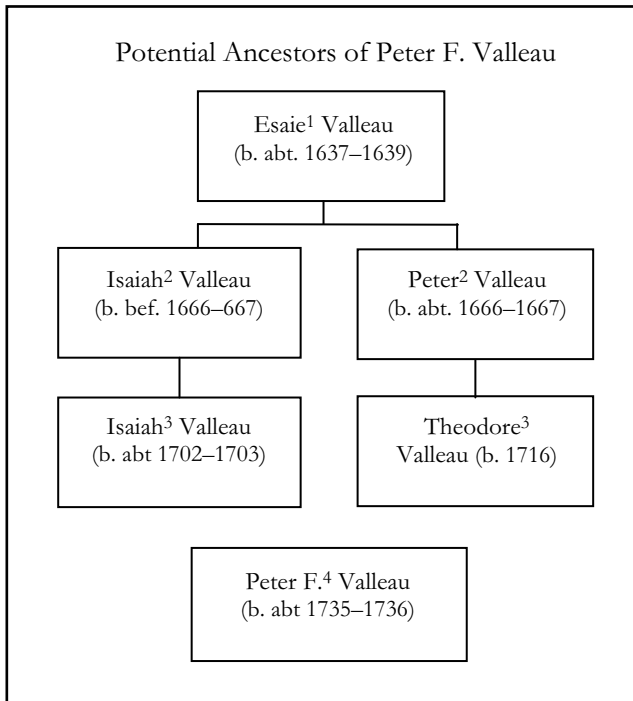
Potential Ancestors of Peter F. Valleau

Esaie$^1$ Valleau
(b. abt. 1637–1639)

Isaiah$^2$ Valleau
(b. bef. 1666–667)

Peter$^2$ Valleau
(b. abt. 1666–1667)

Isaiah$^3$ Valleau
(b. abt 1702–1703)

Theodore$^3$ Valleau (b. 1716)

Peter F.$^4$ Valleau
(b. abt 1735–1736)